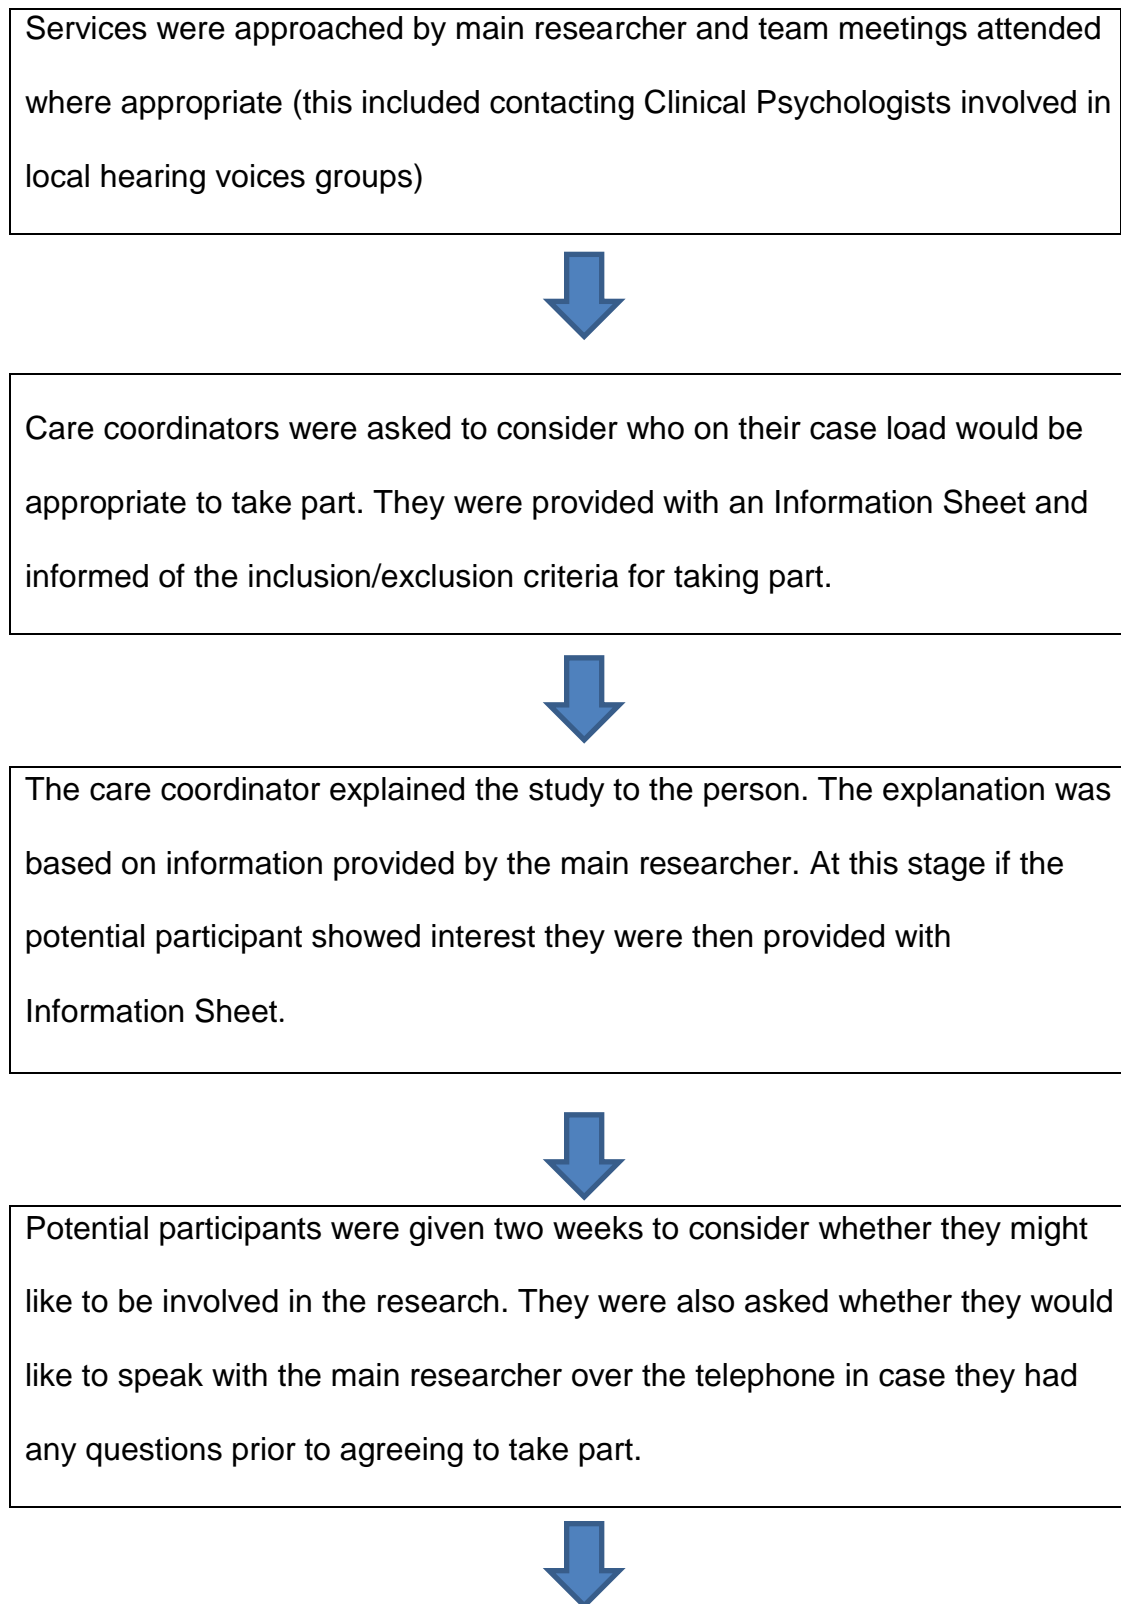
Services were approached by main researcher and team meetings attended where appropriate (this included contacting Clinical Psychologists involved in local hearing voices groups)

Care coordinators were asked to consider who on their case load would be appropriate to take part. They were provided with an Information Sheet and informed of the inclusion/exclusion criteria for taking part.

The care coordinator explained the study to the person. The explanation was based on information provided by the main researcher. At this stage if the potential participant showed interest they were then provided with Information Sheet.

Potential participants were given two weeks to consider whether they might like to be involved in the research. They were also asked whether they would like to speak with the main researcher over the telephone in case they had any questions prior to agreeing to take part.